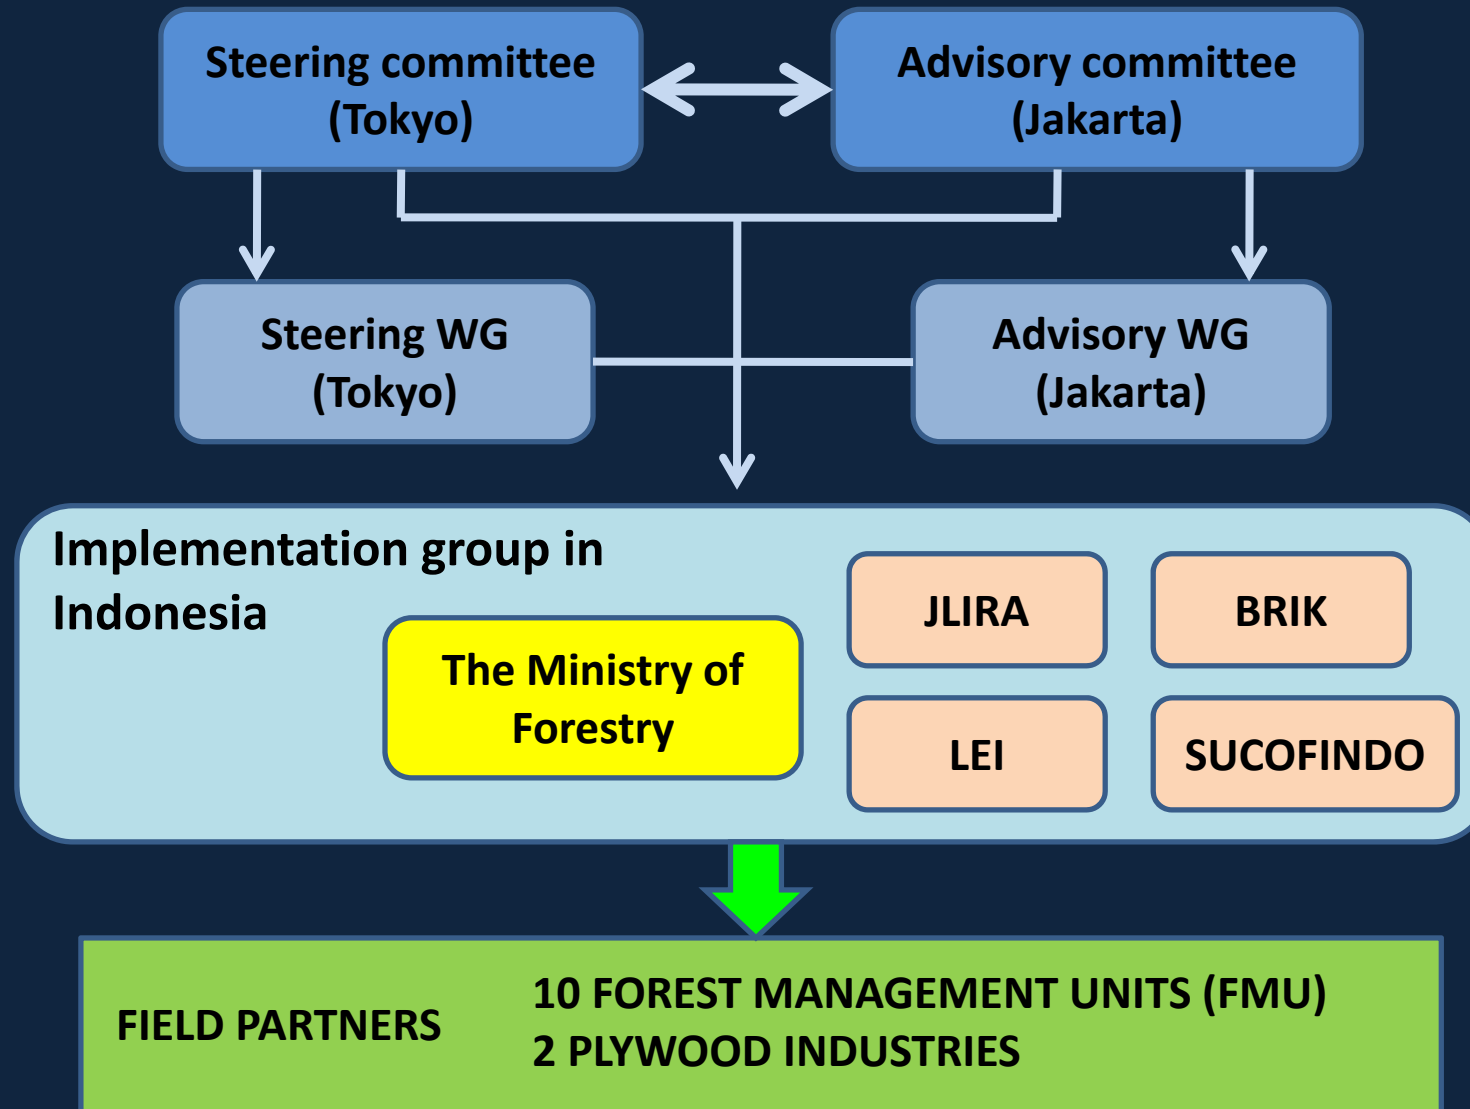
Steering committee (Tokyo)

Advisory committee (Jakarta)

Steering WG (Tokyo)

Advisory WG (Jakarta)

Implementation group in Indonesia

The Ministry of Forestry

JLIRA

BRIK

LEI

SUCOFINDO

FIELD PARTNERS

10 FOREST MANAGEMENT UNITS (FMU)
2 PLYWOOD INDUSTRIES